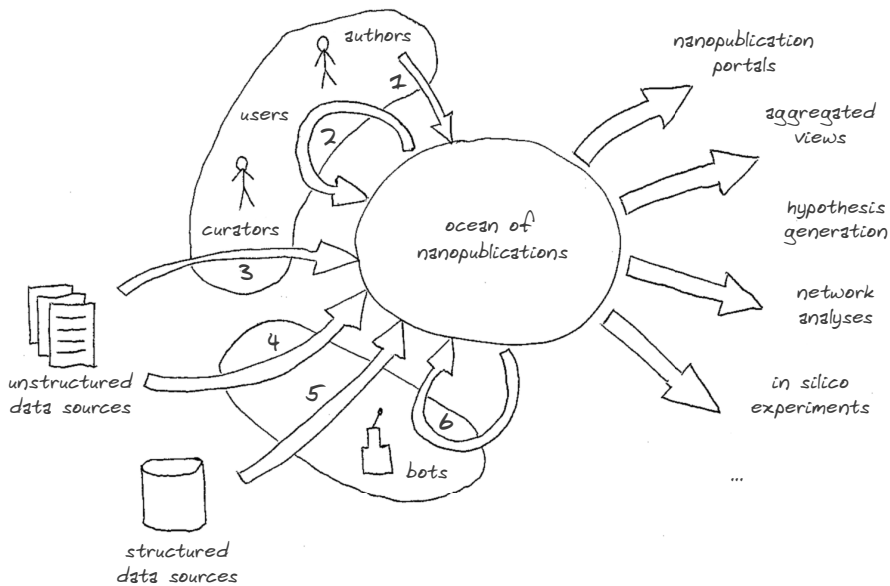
authors

1

users

2

curators

3

ocean of nanopublications

unstructured data sources

4

5

6

bots

structured data sources

nanopublication portals

aggregated views

hypothesis generation

network analyses

in silico experiments

...